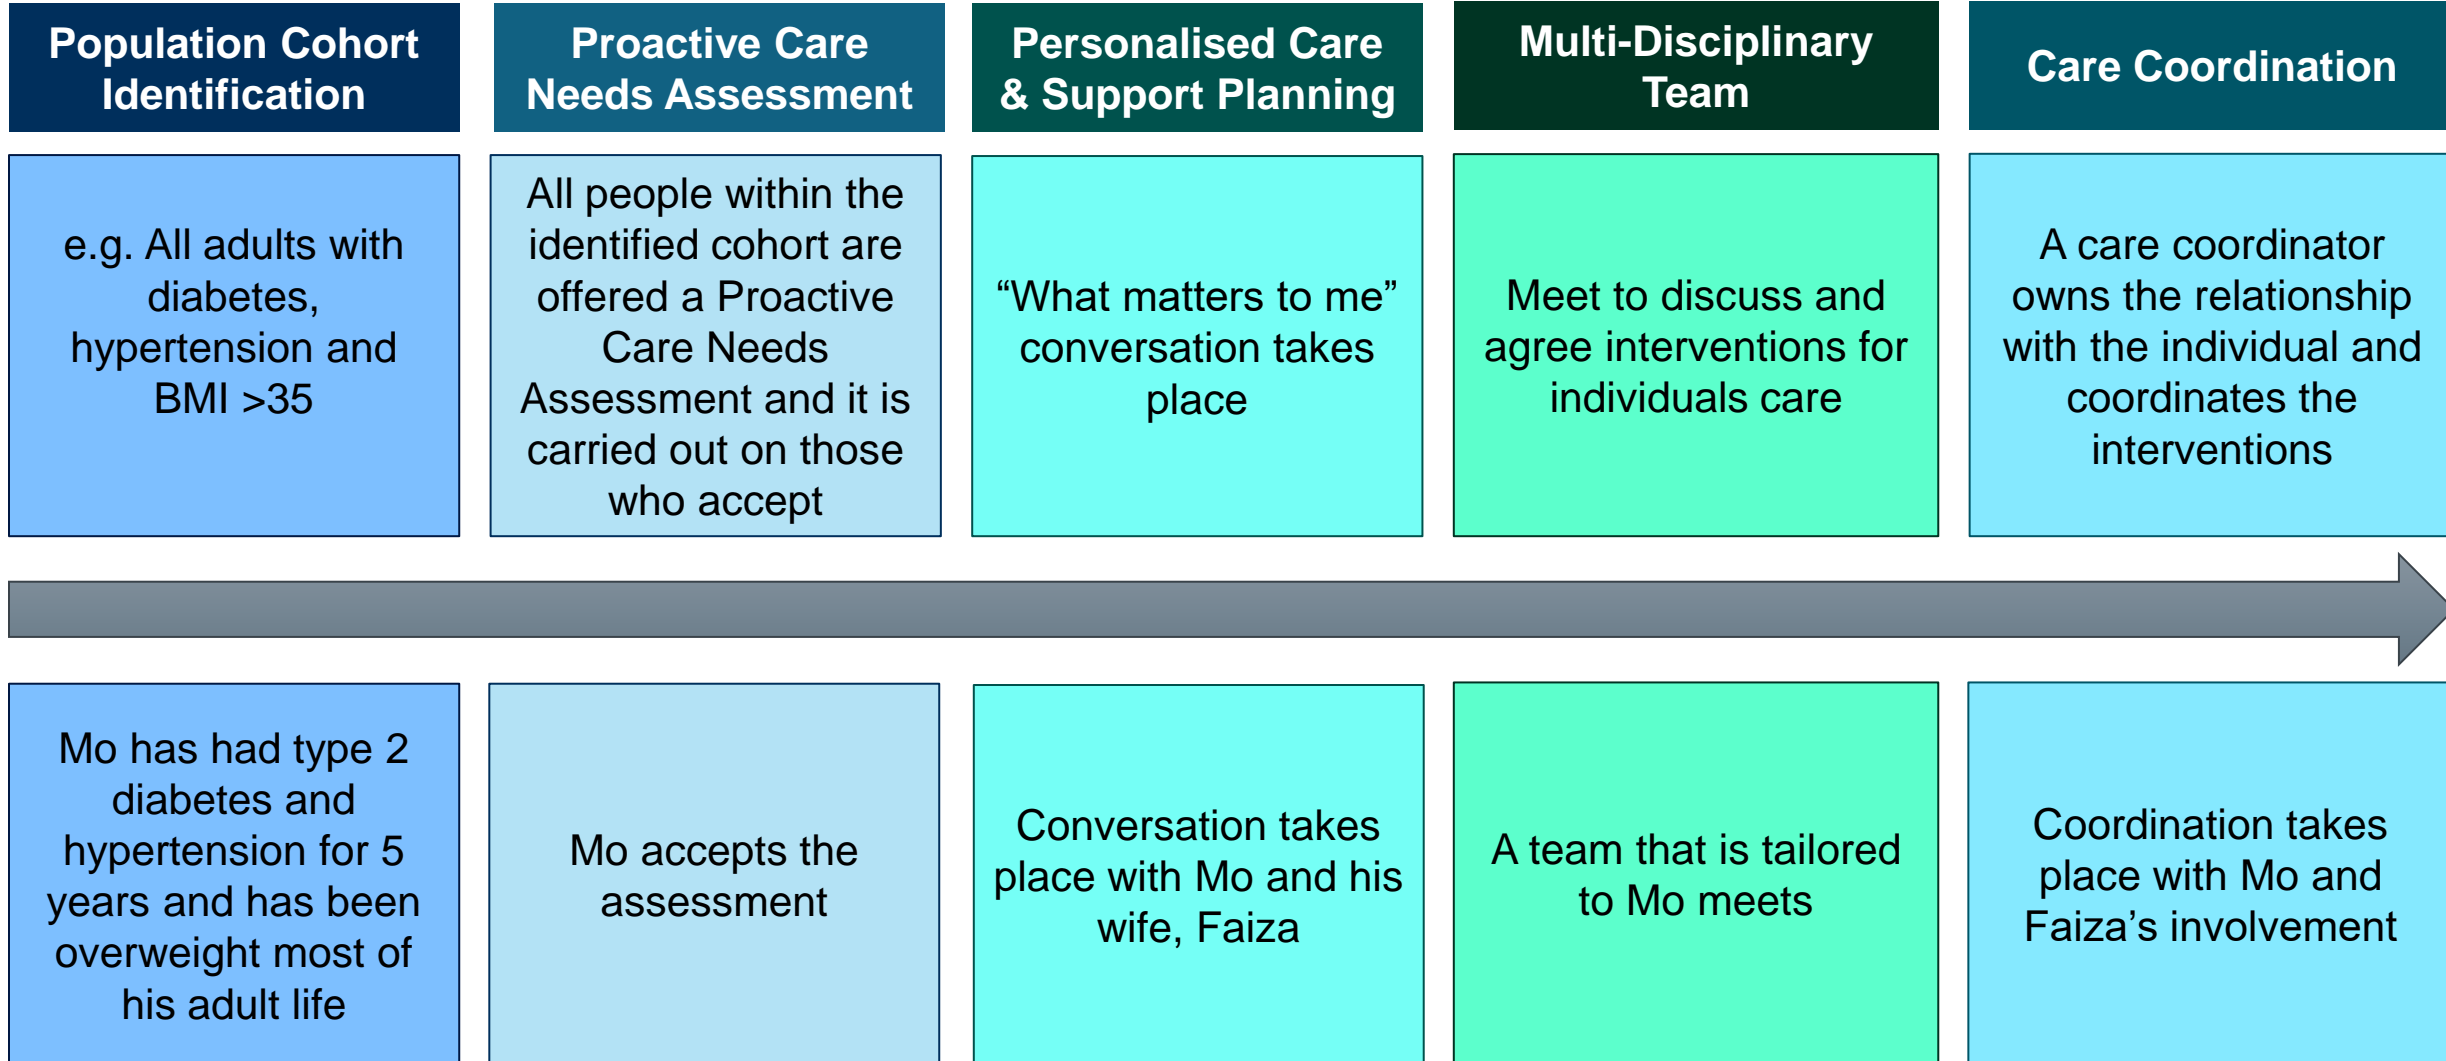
Population Cohort Identification

e.g. All adults with diabetes, hypertension and BMI >35

Mo has had type 2 diabetes and hypertension for 5 years and has been overweight most of his adult life

Proactive Care Needs Assessment

All people within the identified cohort are offered a Proactive Care Needs Assessment and it is carried out on those who accept

Mo accepts the assessment

Personalised Care & Support Planning

“What matters to me” conversation takes place

Conversation takes place with Mo and his wife, Faiza

Multi-Disciplinary Team

Meet to discuss and agree interventions for individuals care

A team that is tailored to Mo meets

Care Coordination

A care coordinator owns the relationship with the individual and coordinates the interventions

Coordination takes place with Mo and Faiza’s involvement